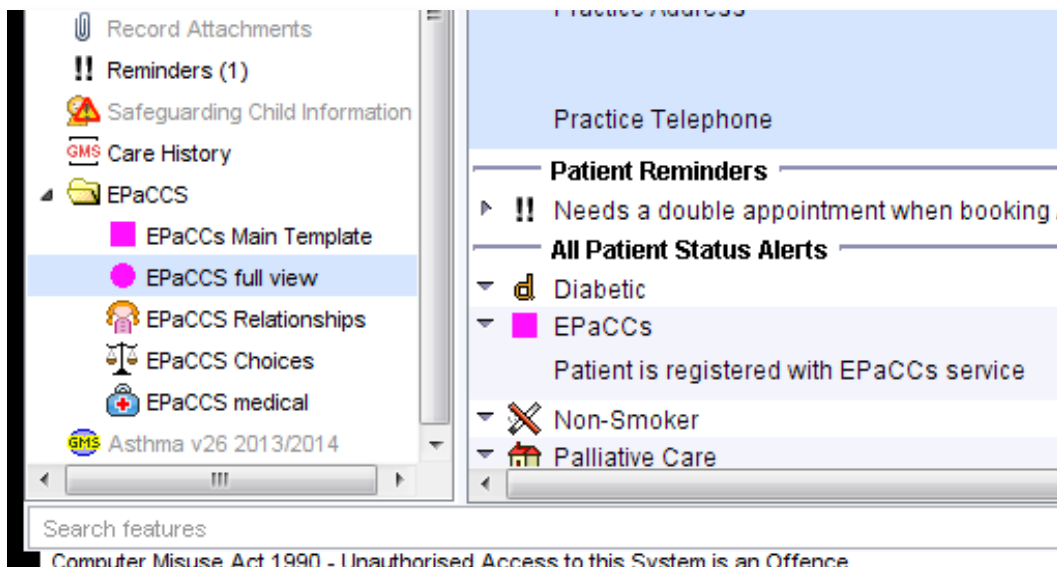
Record Attachments
!! Reminders (1)
Safeguarding Child Information
GMS Care History
EPaCCS
EPaCCs Main Template
EPaCCS full view
EPaCCS Relationships
EPaCCS Choices
EPaCCS medical
GMS Asthma v26 2013/2014
III

Practice Address
Practice Telephone
Patient Reminders
!! Needs a double appointment when booking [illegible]
All Patient Status Alerts
Diabetic
EPaCCs
Patient is registered with EPaCCs service
Non-Smoker
Palliative Care

Search features

Computer Misuse Act 1990 - Unauthorised Access to this System is an Offence